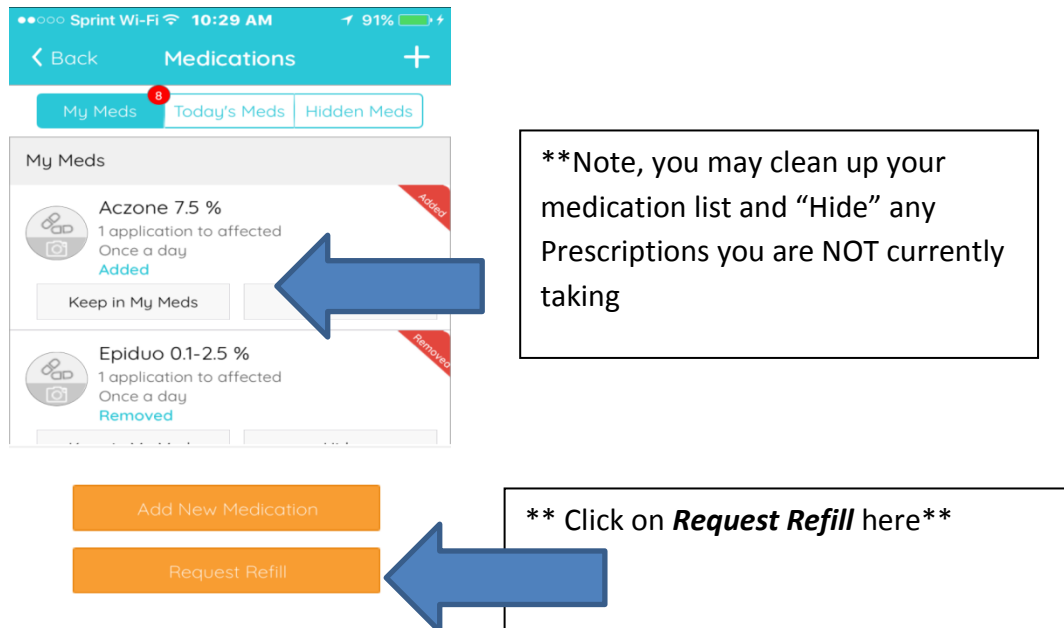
●●○○○ Sprint Wi-Fi 10:29 AM 91%

‹ Back Medications +

My Meds 8 | Today's Meds | Hidden Meds

My Meds

Aczone 7.5 %
1 application to affected
Once a day
Added

Added

Keep in My Meds

Epiduo 0.1-2.5 %
1 application to affected
Once a day
Removed

Removed

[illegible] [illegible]

**Note, you may clean up your medication list and "Hide" any Prescriptions you are NOT currently taking

Add New Medication

Request Refill

** Click on ***Request Refill*** here**